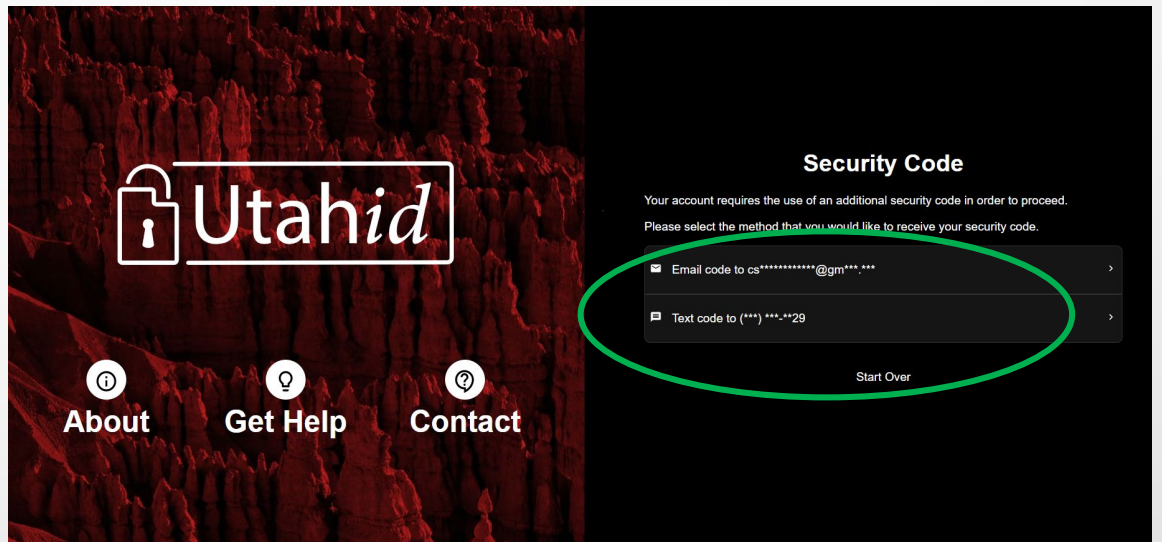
Utahid

About Get Help Contact

Security Code

Your account requires the use of an additional security code in order to proceed.

Please select the method that you would like to receive your security code.

Email code to cs************@gm***.***

Text code to (***) ***-**29

Start Over